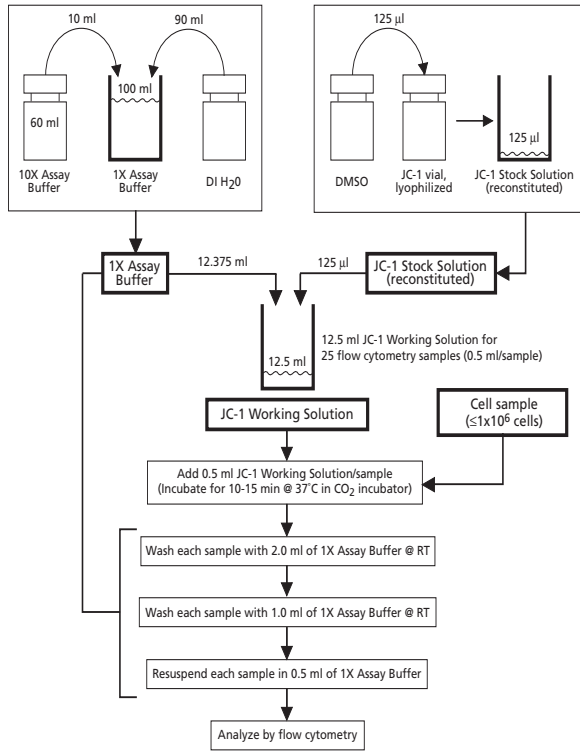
10 ml

90 ml

100 ml

60 ml

10X Assay Buffer

1X Assay Buffer

DI $H_20$

125 µl

125 µl

DMSO

JC-1 vial, lyophilized

JC-1 Stock Solution (reconstituted)

1X Assay Buffer

12.375 ml

125 µl

JC-1 Stock Solution (reconstituted)

12.5 ml

12.5 ml JC-1 Working Solution for 25 flow cytometry samples (0.5 ml/sample)

JC-1 Working Solution

Cell sample ($\leq 1x10^6$ cells)

Add 0.5 ml JC-1 Working Solution/sample (Incubate for 10-15 min @ 37˚C in $CO_2$ incubator)

Wash each sample with 2.0 ml of 1X Assay Buffer @ RT

Wash each sample with 1.0 ml of 1X Assay Buffer @ RT

Resuspend each sample in 0.5 ml of 1X Assay Buffer

Analyze by flow cytometry